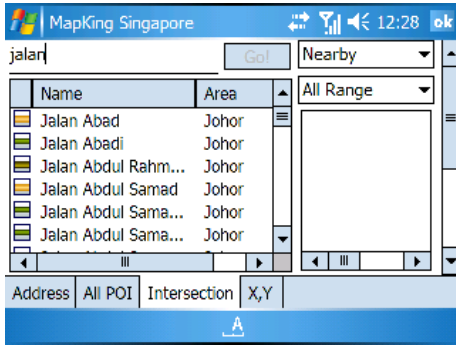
MapKing Singapore 12:28 ok

jalan Go!

Nearby

All Range

| Name | Area |
|---|---|
| Jalan Abad | Johor |
| Jalan Abadi | Johor |
| Jalan Abdul Rahm... | Johor |
| Jalan Abdul Samad | Johor |
| Jalan Abdul Sama... | Johor |
| Jalan Abdul Sama... | Johor |

Address All POI Intersection X,Y